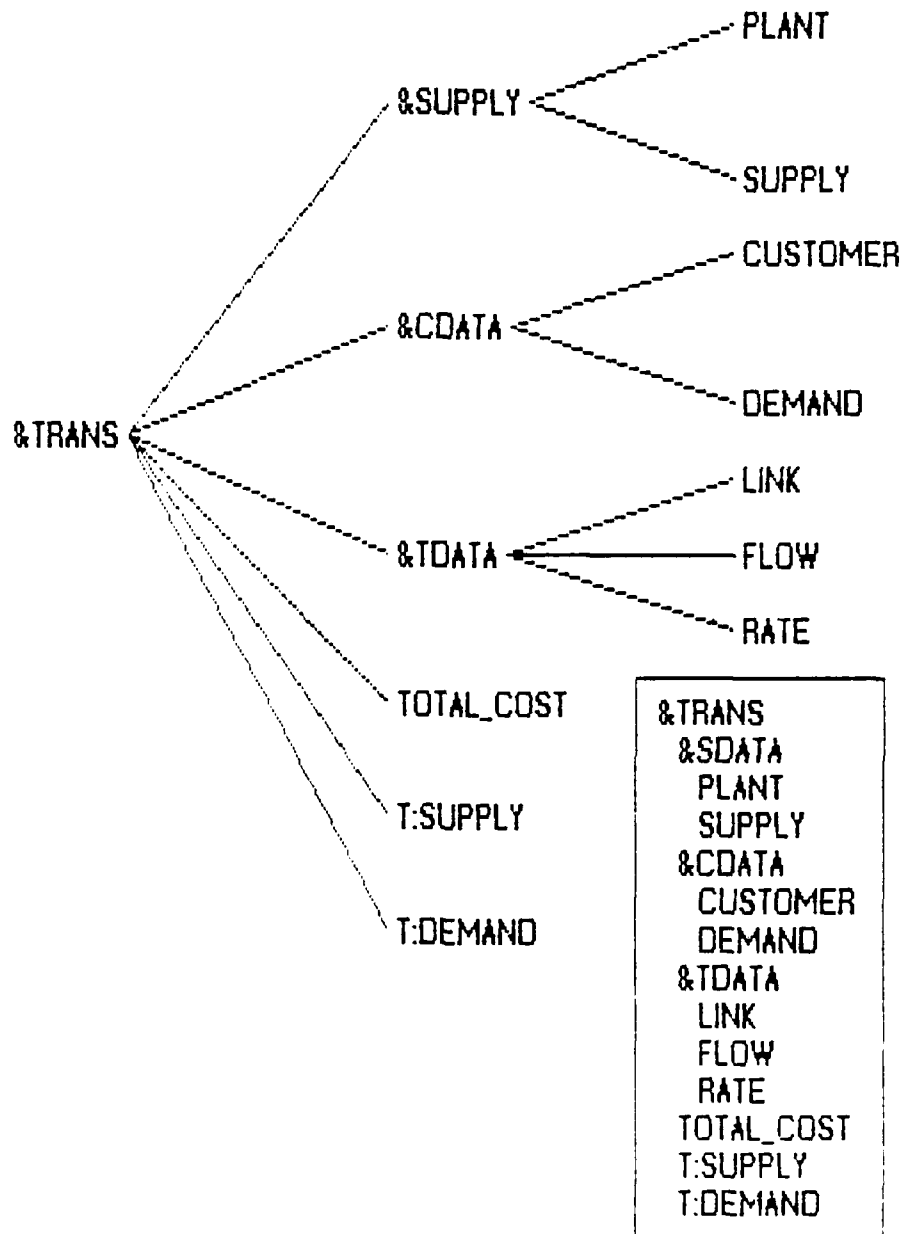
PLANT
&SUPPLY
SUPPLY
CUSTOMER
&CDATA
DEMAND
&TRANS
LINK
&TDATA
FLOW
RATE
TOTAL_COST
T:SUPPLY
T:DEMAND

&TRANS
&SDATA
PLANT
SUPPLY
&CDATA
CUSTOMER
DEMAND
&TDATA
LINK
FLOW
RATE
TOTAL_COST
T:SUPPLY
T:DEMAND